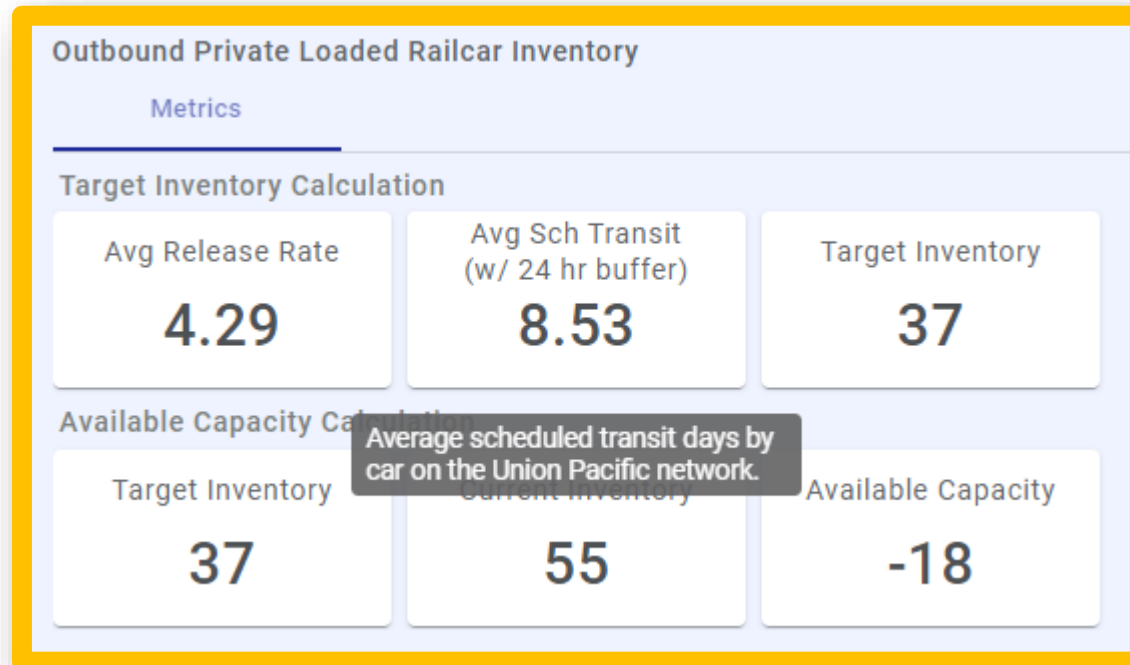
Outbound Private Loaded Railcar Inventory

Metrics

Target Inventory Calculation

| Avg Release Rate | Avg Sch Transit (w/ 24 hr buffer) | Target Inventory |
|---|---|---|
| 4.29 | 8.53 | 37 |

Available Capacity Ca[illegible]

Average scheduled transit days by car on the Union Pacific network.

| Target Inventory | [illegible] | Available Capacity |
|---|---|---|
| 37 | 55 | -18 |